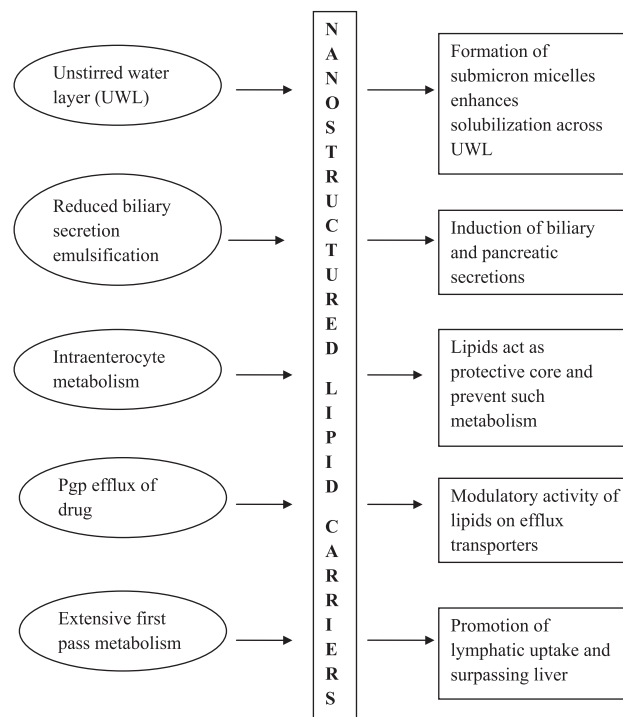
Unstirred water layer (UWL)

Reduced biliary secretion emulsification

Intraenterocyte metabolism

Pgp efflux of drug

Extensive first pass metabolism

N A N O S T R U C T U R E D L I P I D C A R R I E R S

Formation of submicron micelles enhances solubilization across UWL

Induction of biliary and pancreatic secretions

Lipids act as protective core and prevent such metabolism

Modulatory activity of lipids on efflux transporters

Promotion of lymphatic uptake and surpassing liver